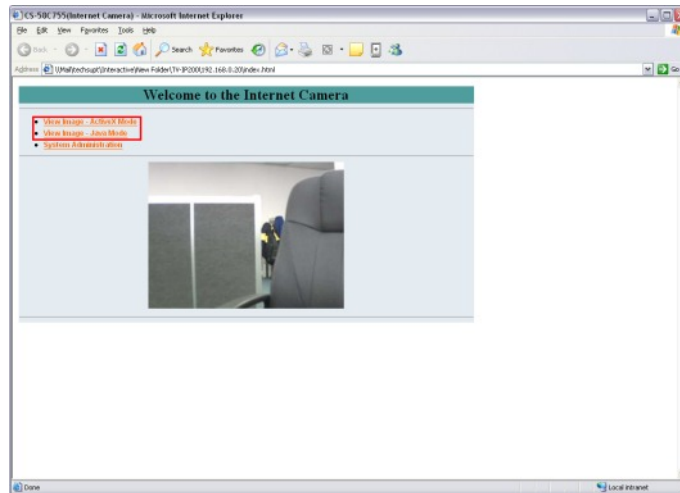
CS-50C755(Internet Camera) - Microsoft Internet Explorer

File Edit View Favorites Tools Help

Back Search Favorites

Address \\Mail\techsupt\Interactive\New Folder\TV-IP200\192.168.0.20\index.html Go

Welcome to the Internet Camera

• View Image - ActiveX Mode
• View Image - Java Mode
• System Administration

Done Local intranet